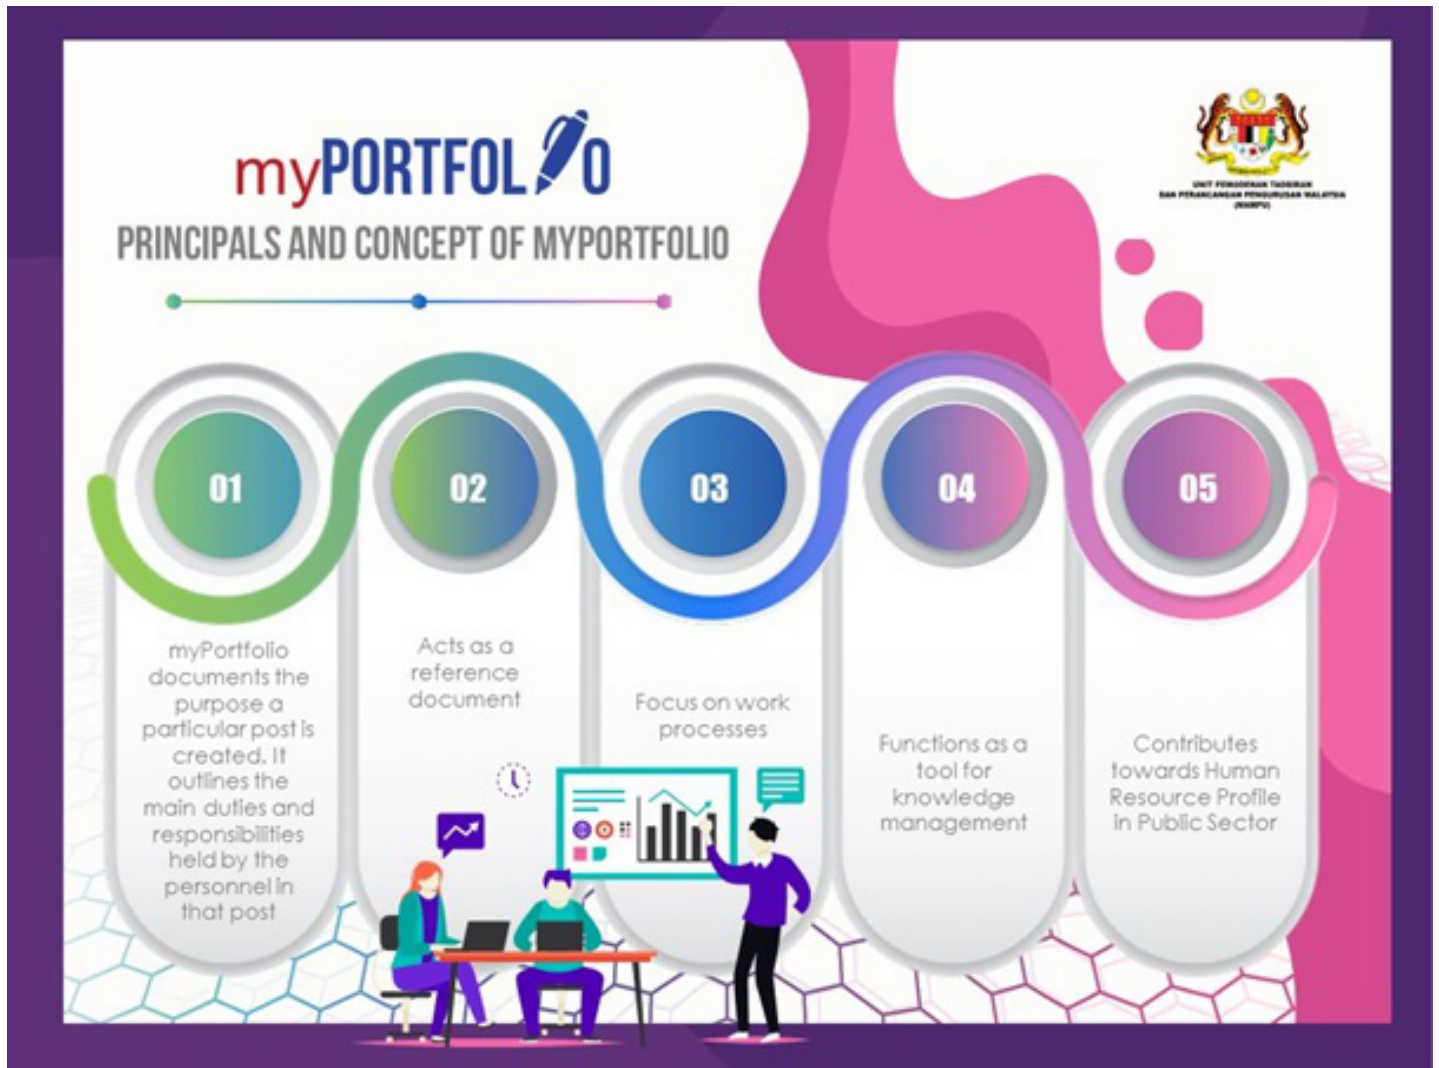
myPORTFOLIO

PRINCIPALS AND CONCEPT OF MYPORTFOLIO

UNIT PEMODENAN TADBIRAN DAN PERANCANGAN PENGURUSAN MALAYSIA (MAMPU)

01

myPortfolio documents the purpose a particular post is created. It outlines the main duties and responsibilities held by the personnel in that post

02

Acts as a reference document

03

Focus on work processes

04

Functions as a tool for knowledge management

05

Contributes towards Human Resource Profile in Public Sector